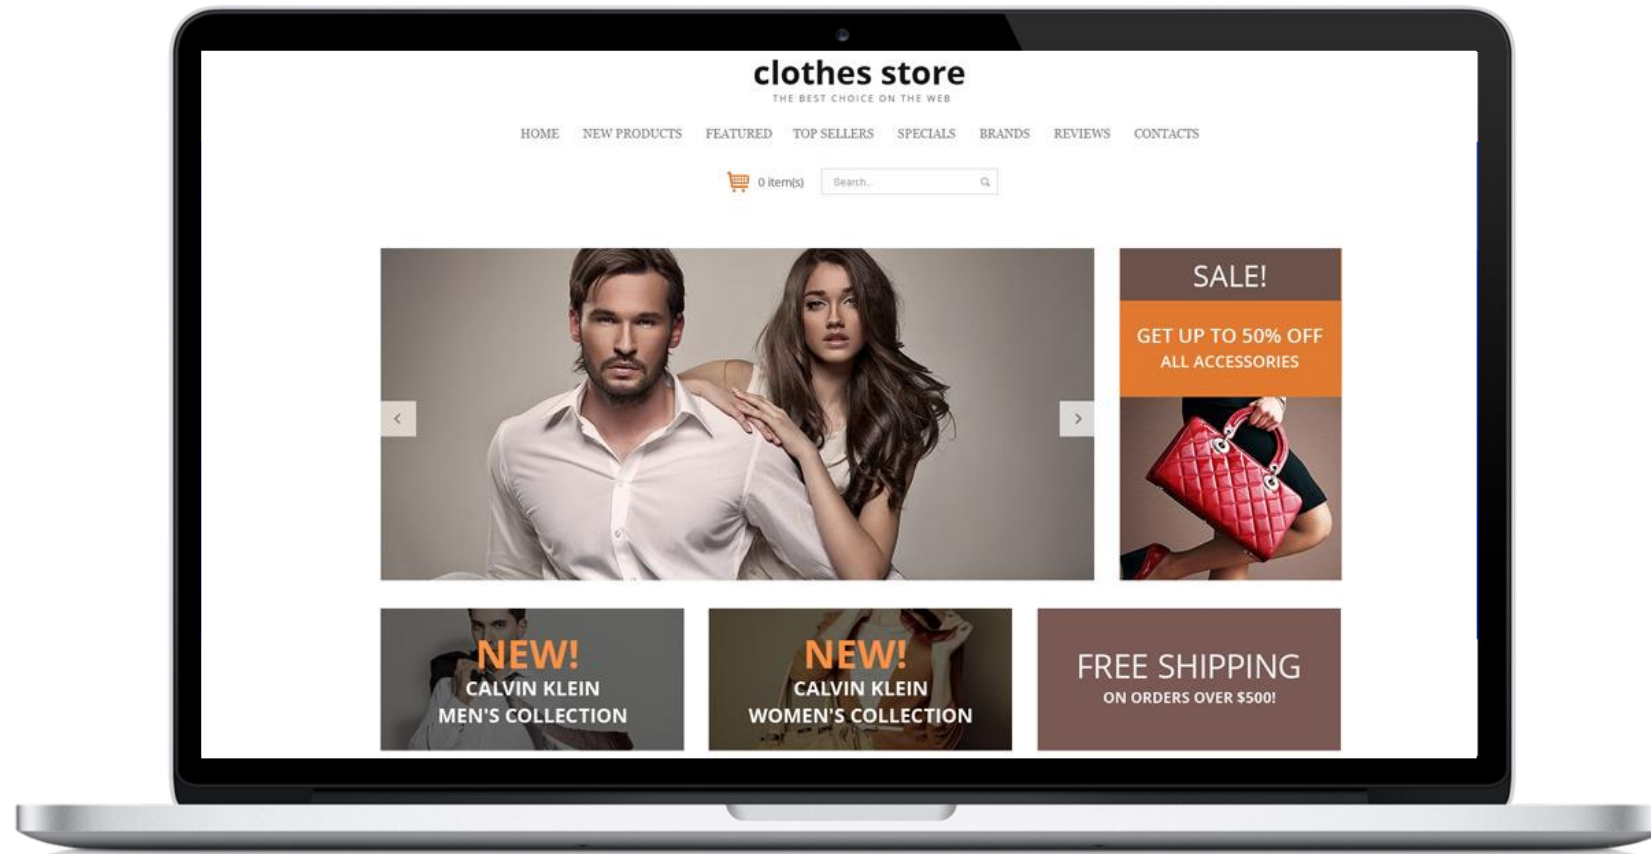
clothes store
THE BEST CHOICE ON THE WEB

HOME NEW PRODUCTS FEATURED TOP SELLERS SPECIALS BRANDS REVIEWS CONTACTS

0 item(s) Search..

SALE!
GET UP TO 50% OFF
ALL ACCESSORIES

NEW!
CALVIN KLEIN
MEN'S COLLECTION

NEW!
CALVIN KLEIN
WOMEN'S COLLECTION

FREE SHIPPING
ON ORDERS OVER $500!